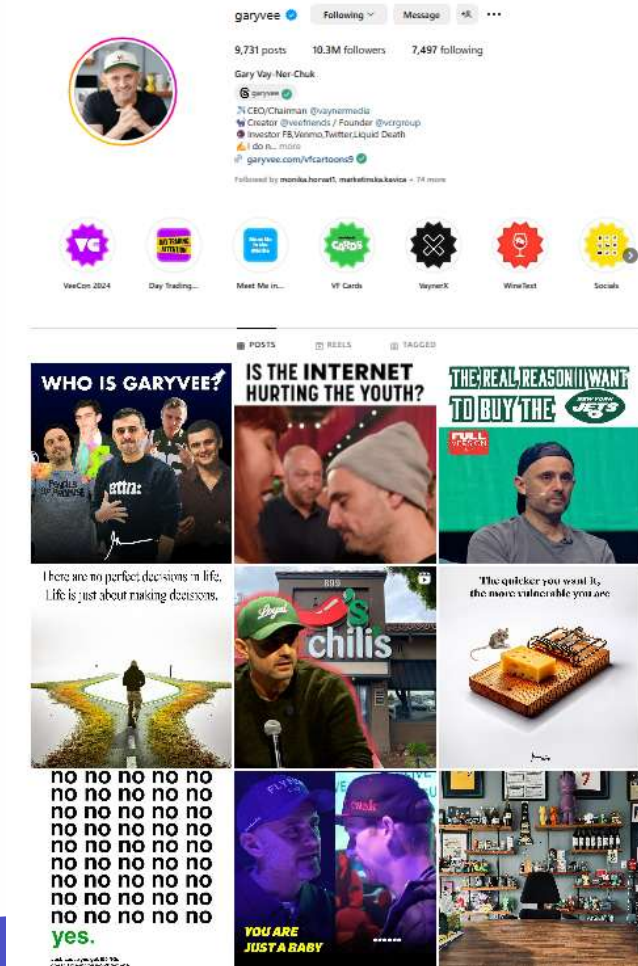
garyvee Following Message

9,731 posts 10.3M followers 7,497 following

Gary Vay-Ner-Chuk

garyvee

CEO/Chairman @vaynermedia
Creator @veefriends / Founder @vcrgroup
Investor FB,Venmo,Twitter,Liquid Death
I do n... more
garyvee.com/vfcartoons9

Followed by monika.horvat1, marketinska.kavica + 74 more

VeeCon 2024 Day Trading... Meet Me in... VF Cards VaynerX WineText Socials

POSTS REELS TAGGED

WHO IS GARYVEE?

IS THE INTERNET HURTING THE YOUTH?

THE REAL REASON I WANT TO BUY THE NEW YORK JETS

FULL

There are no perfect decisions in life. Life is just about making decisions.

chilis

The quicker you want it, the more vulnerable you are

no no no no no
no no no no no
no no no no no
no no no no no
no no no no no
no no no no no
no no no no no
no no no no no
yes.

YOU ARE JUST A BABY